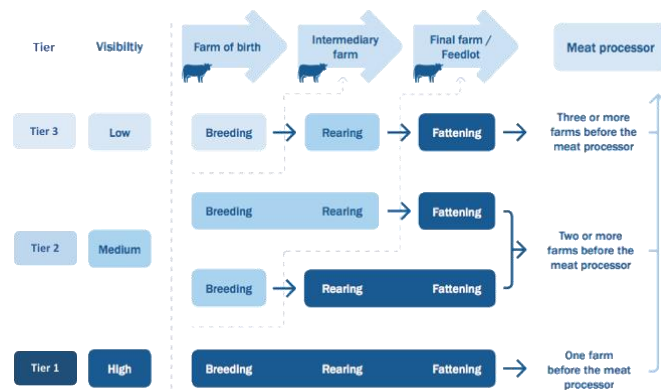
Tier | Visibiltiy

Farm of birth | Intermediary farm | Final farm / Feedlot | Meat processor

Tier 3 | Low | Breeding | Rearing | Fattening | Three or more farms before the meat processor

Tier 2 | Medium | Breeding | Rearing | Fattening
Breeding | Rearing | Fattening | Two or more farms before the meat processor

Tier 1 | High | Breeding | Rearing | Fattening | One farm before the meat processor